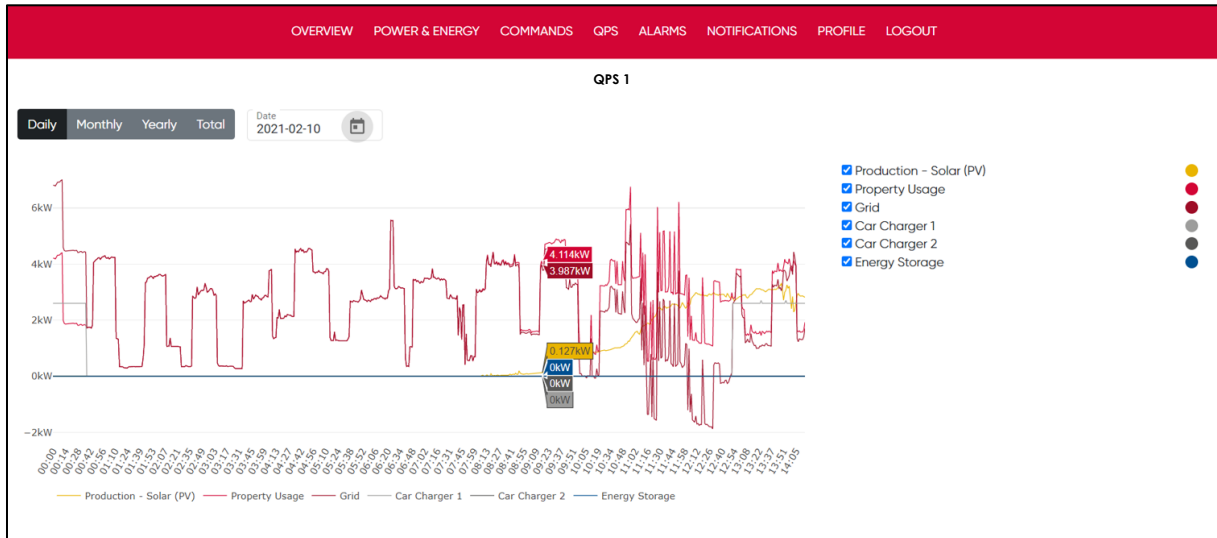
OVERVIEW POWER & ENERGY COMMANDS QPS ALARMS NOTIFICATIONS PROFILE LOGOUT

QPS 1

Daily Monthly Yearly Total

Date
2021-02-10

Production - Solar (PV)
Property Usage
Grid
Car Charger 1
Car Charger 2
Energy Storage

6kW
4kW
2kW
0kW
−2kW

4.114kW
3.987kW
0.127kW
0kW
0kW
0kW

00:00 00:14 00:28 00:42 00:56 01:10 01:24 01:39 01:53 02:07 02:21 02:35 02:49 03:03 03:17 03:31 03:45 03:59 04:13 04:28 04:42 04:56 05:10 05:24 05:38 05:52 06:06 06:20 06:34 06:48 07:02 07:16 07:31 07:45 07:59 08:13 08:27 08:41 08:55 09:09 09:23 09:37 09:51 10:05 10:19 10:34 10:48 11:02 11:16 11:30 11:44 11:58 12:12 12:26 12:40 12:54 13:08 13:22 13:37 13:51 14:05

Production - Solar (PV) Property Usage Grid Car Charger 1 Car Charger 2 Energy Storage